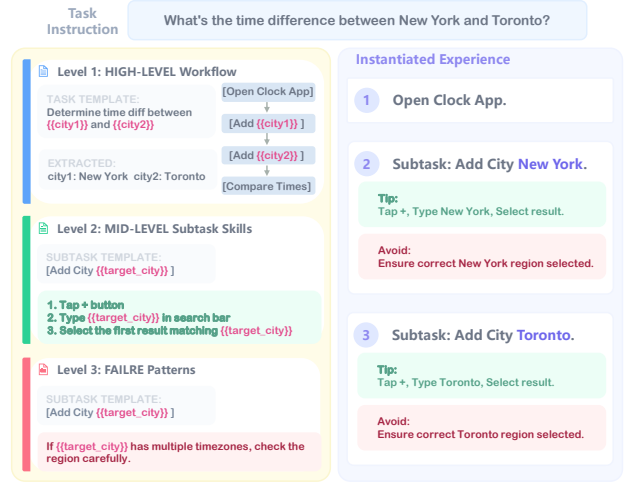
Task Instruction

What's the time difference between New York and Toronto?

Level 1: HIGH-LEVEL Workflow

TASK TEMPLATE:
Determine time diff between {{city1}} and {{city2}}

EXTRACTED:
city1: New York city2: Toronto

[Open Clock App]
[Add {{city1}} ]
[Add {{city2}} ]
[Compare Times]

Level 2: MID-LEVEL Subtask Skills

SUBTASK TEMPLATE:
[Add City {{target_city}} ]

1. Tap + button
2. Type {{target_city}} in search bar
3. Select the first result matching {{target_city}}

Level 3: FAILRE Patterns

SUBTASK TEMPLATE:
[Add City {{target_city}} ]

If {{target_city}} has multiple timezones, check the region carefully.

Instantiated Experience

1 Open Clock App.

2 Subtask: Add City New York.

Tip:
Tap +, Type New York, Select result.

Avoid:
Ensure correct New York region selected.

3 Subtask: Add City Toronto.

Tip:
Tap +, Type Toronto, Select result.

Avoid:
Ensure correct Toronto region selected.